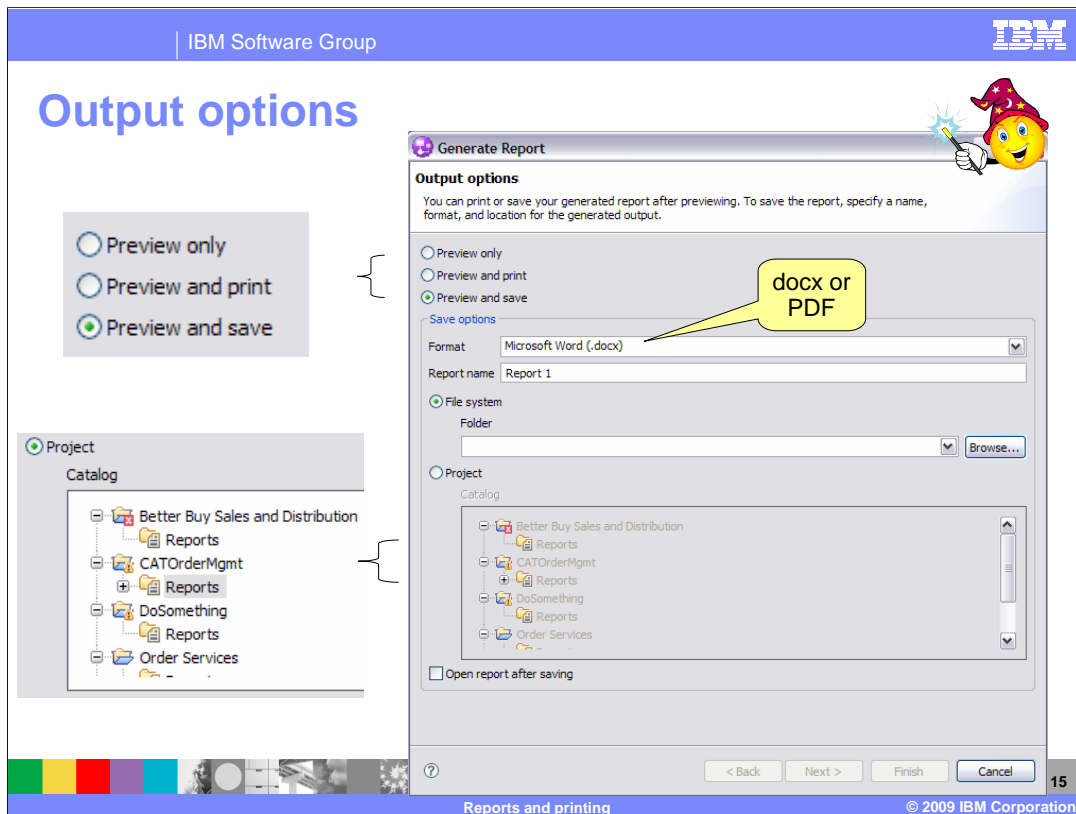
IBM Software Group

IBM

Output options

Preview only
Preview and print
Preview and save

Project
Catalog
Better Buy Sales and Distribution
Reports
CATOrderMgmt
Reports
DoSomething
Reports
Order Services

Generate Report

Output options

You can print or save your generated report after previewing. To save the report, specify a name, format, and location for the generated output.

Preview only
Preview and print
Preview and save

docx or PDF

Save options
Format Microsoft Word (.docx)
Report name Report 1
File system
Folder
Browse...
Project
Catalog
Better Buy Sales and Distribution
Reports
CATOrderMgmt
Reports
DoSomething
Reports
Order Services

Open report after saving

< Back Next > Finish Cancel

15

Reports and printing

© 2009 IBM Corporation